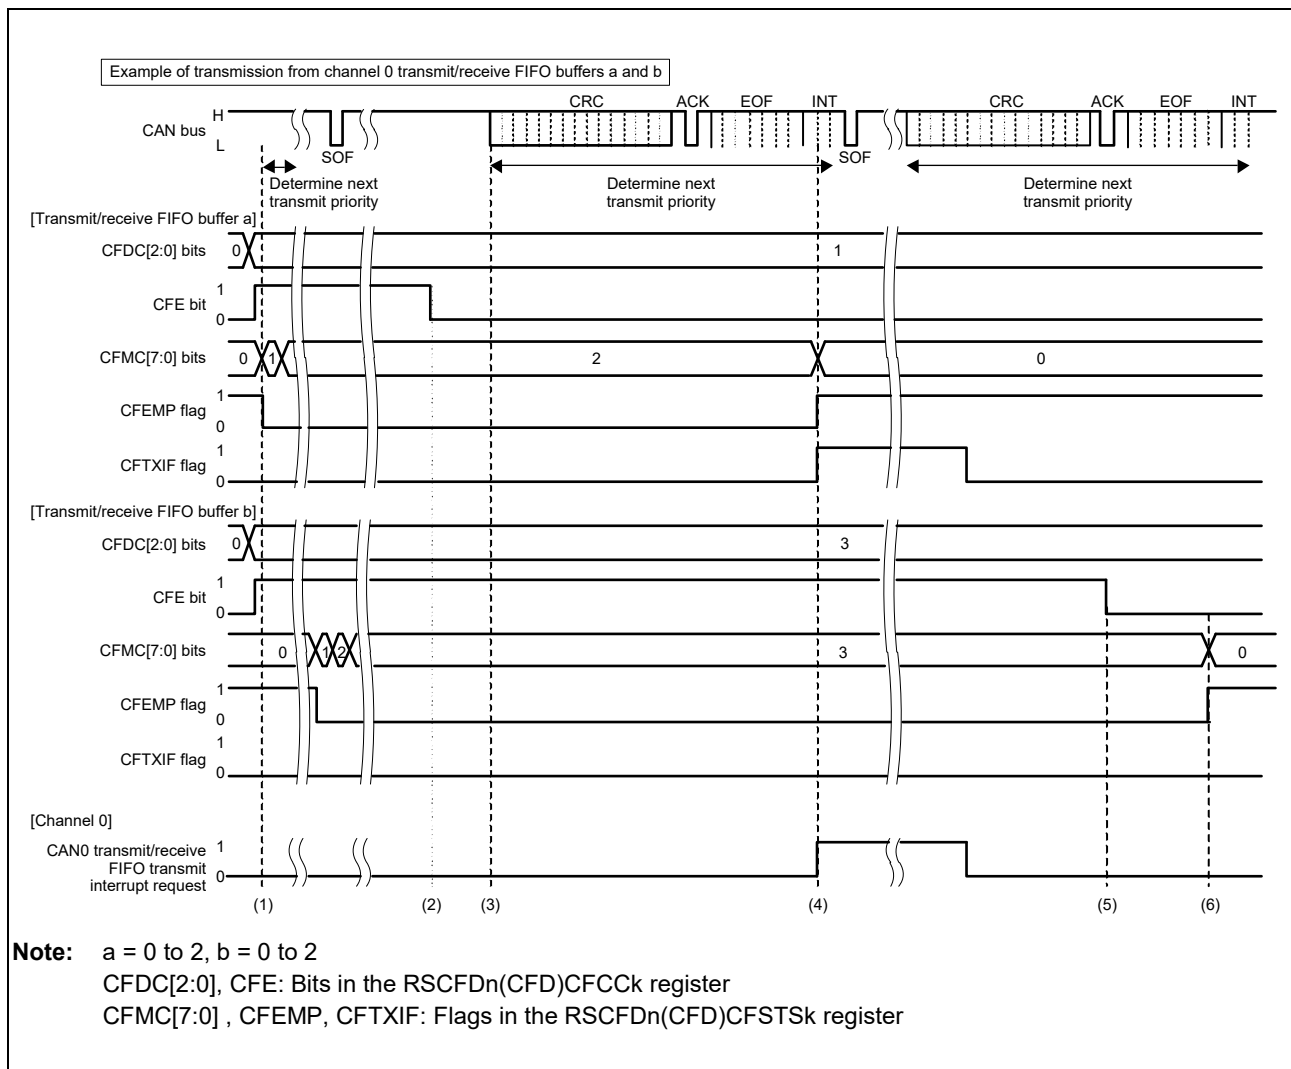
Example of transmission from channel 0 transmit/receive FIFO buffers a and b

CAN bus H L

SOF

CRC ACK EOF INT

SOF

CRC ACK EOF INT

Determine next transmit priority

Determine next transmit priority

Determine next transmit priority

[Transmit/receive FIFO buffer a]

CFDC[2:0] bits 0 1

CFE bit 1 0

CFMC[7:0] bits 0 1 2 0

CFEMP flag 1 0

CFTXIF flag 1 0

[Transmit/receive FIFO buffer b]

CFDC[2:0] bits 0 3

CFE bit 1 0

CFMC[7:0] bits 0 1 2 3 0

CFEMP flag 1 0

CFTXIF flag 1 0

[Channel 0]

CAN0 transmit/receive FIFO transmit interrupt request 1 0

(1) (2) (3) (4) (5) (6)

**Note:** a = 0 to 2, b = 0 to 2
CFDC[2:0], CFE: Bits in the RSCFDn(CFD)CFCCk register
CFMC[7:0] , CFEMP, CFTXIF: Flags in the RSCFDn(CFD)CFSTSk register